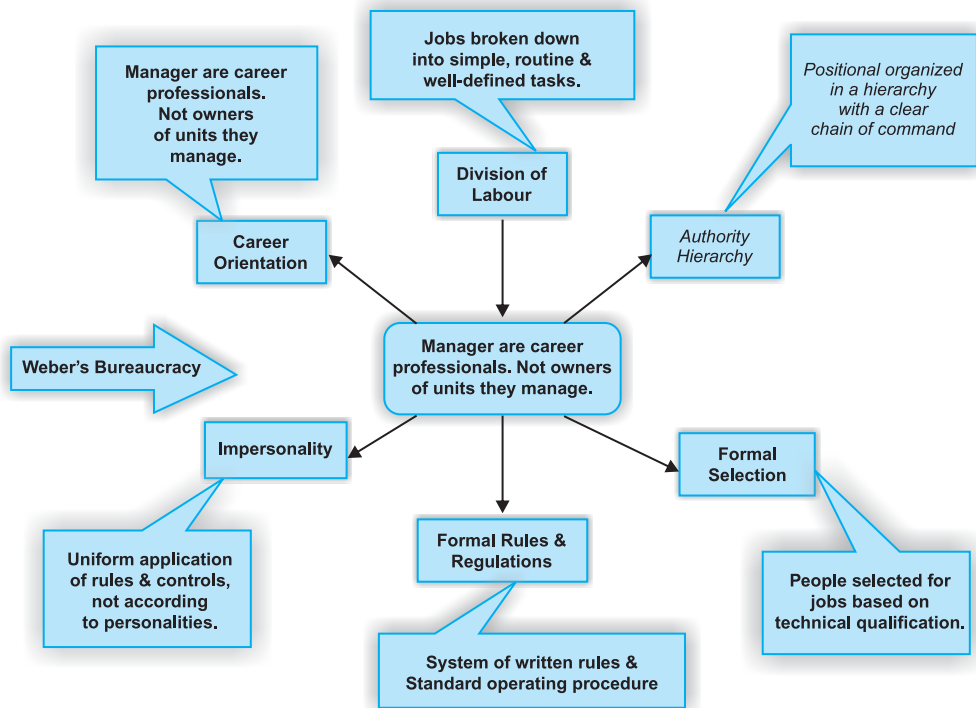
Jobs broken down into simple, routine & well-defined tasks.

Manager are career professionals. Not owners of units they manage.

Positional organized in a hierarchy with a clear chain of command

Division of Labour

Career Orientation

Authority Hierarchy

Weber's Bureaucracy

Manager are career professionals. Not owners of units they manage.

Impersonality

Formal Selection

Formal Rules & Regulations

Uniform application of rules & controls, not according to personalities.

People selected for jobs based on technical qualification.

System of written rules & Standard operating procedure